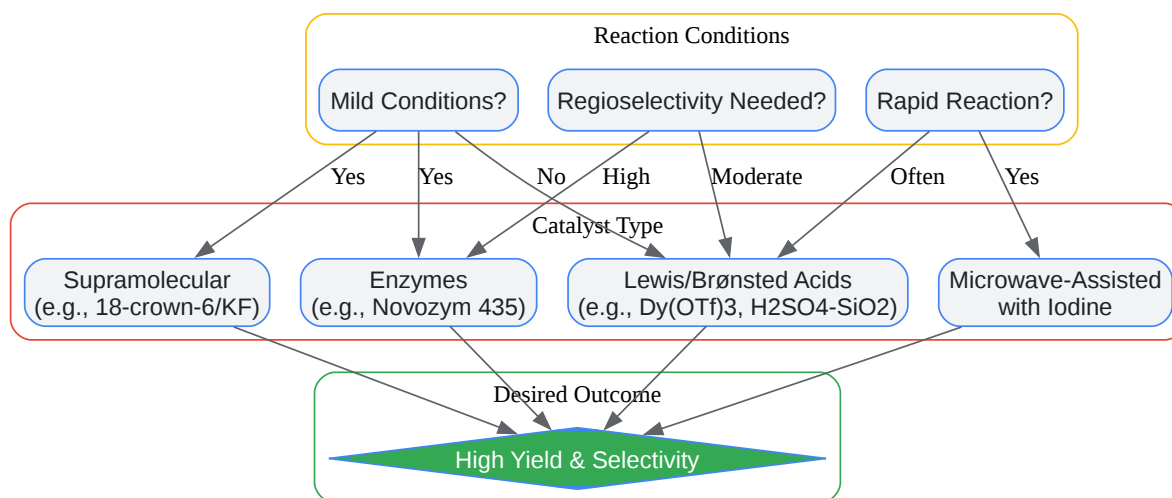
Reaction Conditions

Mild Conditions?

Regioselectivity Needed?

Rapid Reaction?

Yes

Yes

No

High

Moderate

Often

Yes

Catalyst Type

Supramolecular (e.g., 18-crown-6/KF)

Enzymes (e.g., Novozym 435)

Lewis/Brønsted Acids (e.g., Dy(OTf)3, H2SO4-SiO2)

Microwave-Assisted with Iodine

Desired Outcome

High Yield & Selectivity